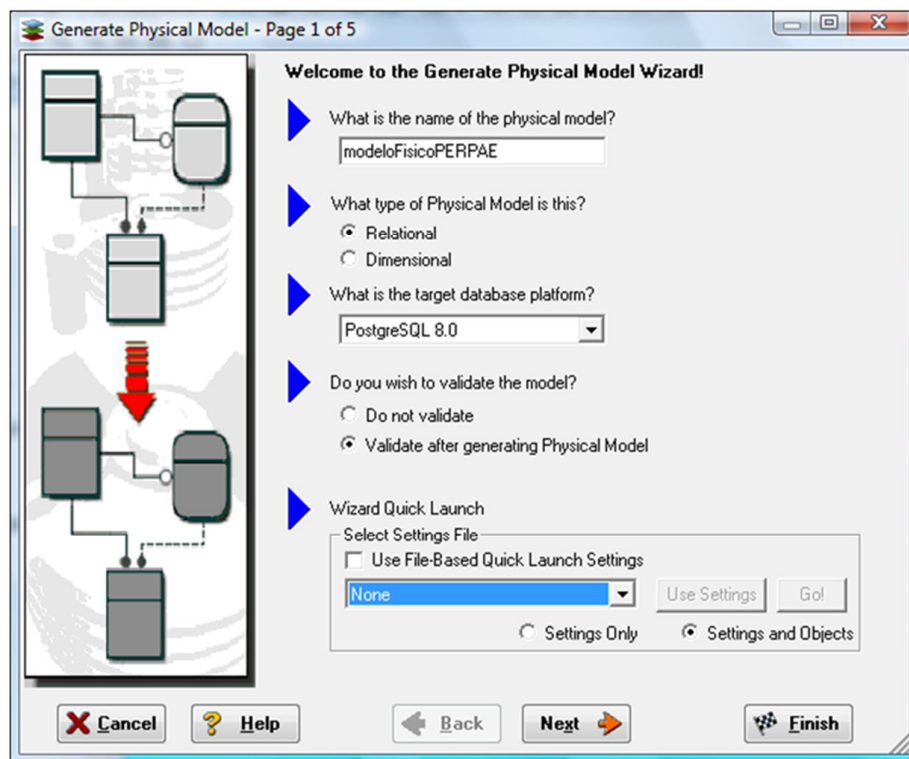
Generate Physical Model - Page 1 of 5

Welcome to the Generate Physical Model Wizard!

What is the name of the physical model?

modeloFisicoPERPAE

What type of Physical Model is this?

Relational

Dimensional

What is the target database platform?

PostgreSQL 8.0

Do you wish to validate the model?

Do not validate

Validate after generating Physical Model

Wizard Quick Launch

Select Settings File

Use File-Based Quick Launch Settings

None

Use Settings

Go!

Settings Only

Settings and Objects

Cancel

Help

Back

Next

Finish